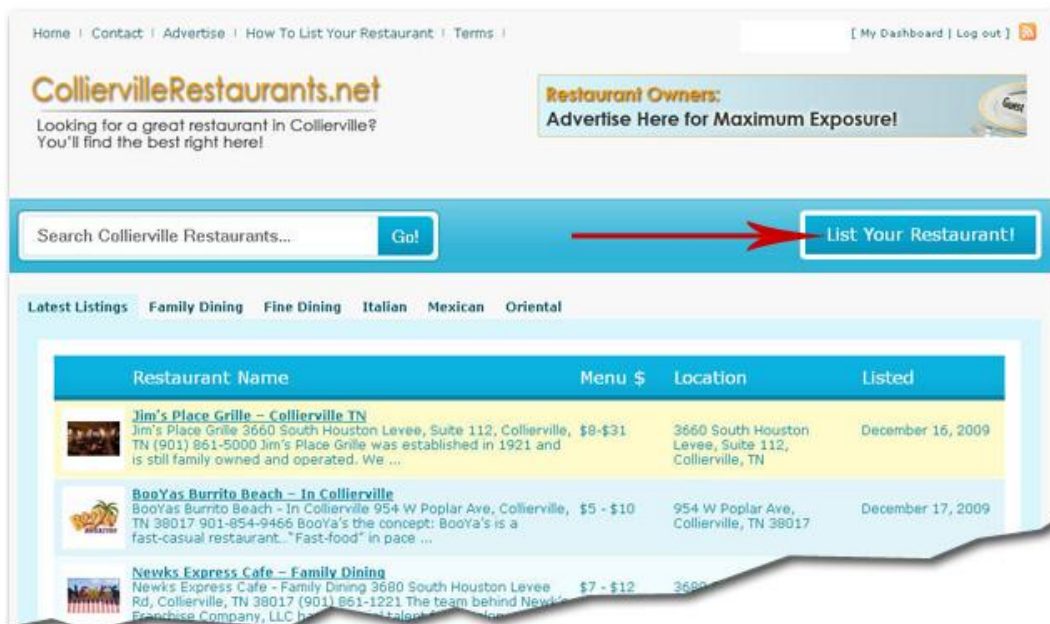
Home | Contact | Advertise | How To List Your Restaurant | Terms |

[ My Dashboard | Log out ]

ColliervilleRestaurants.net

Looking for a great restaurant in Collierville? You'll find the best right here!

Restaurant Owners:
Advertise Here for Maximum Exposure!

Guest

Search Collierville Restaurants...

Go!

List Your Restaurant!

Latest Listings Family Dining Fine Dining Italian Mexican Oriental

| | Restaurant Name | Menu $ | Location | Listed |
|---|---|---|---|---|
| | Jim's Place Grille – Collierville TN Jim's Place Grille 3660 South Houston Levee, Suite 112, Collierville, TN (901) 861-5000 Jim's Place Grille was established in 1921 and is still family owned and operated. We ... | $8-$31 | 3660 South Houston Levee, Suite 112, Collierville, TN | December 16, 2009 |
| | BooYas Burrito Beach – In Collierville BooYas Burrito Beach - In Collierville 954 W Poplar Ave, Collierville, TN 38017 901-854-9466 BooYa's the concept: BooYa's is a fast-casual restaurant..."Fast-food" in pace ... | $5 - $10 | 954 W Poplar Ave, Collierville, TN 38017 | December 17, 2009 |
| | Newks Express Cafe – Family Dining Newks Express Cafe - Family Dining 3680 South Houston Levee Rd, Collierville, TN 38017 (901) 861-1221 The team behind Newk's Franchise Company, LLC h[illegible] talent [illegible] | $7 - $12 | 368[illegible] | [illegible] |